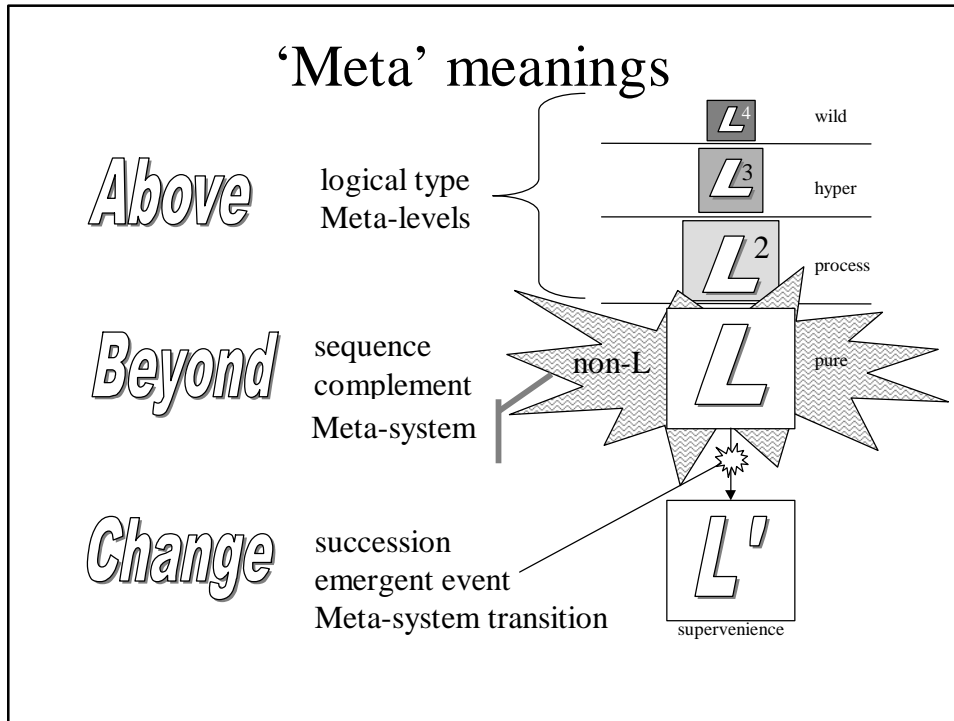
'Meta' meanings

Above

logical type
Meta-levels

$L^4$ wild

$L^3$ hyper

$L^2$ process

Beyond

sequence
complement
Meta-system

non-L

L

pure

Change

succession
emergent event
Meta-system transition

L'

supervenience